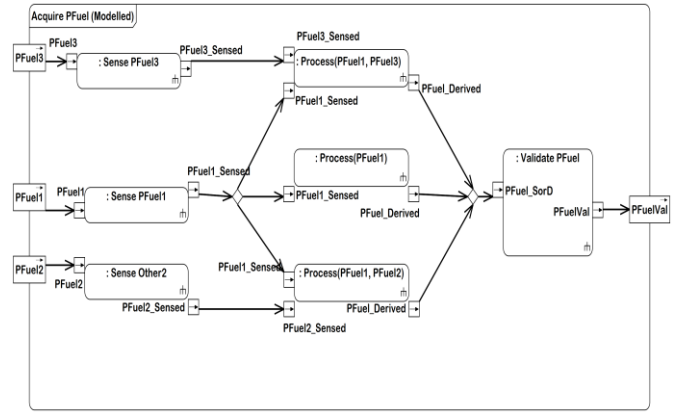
Acquire PFuel (Modelled)

PFuel3
PFuel3
: Sense PFuel3
PFuel3_Sensed
PFuel3_Sensed
: Process(PFuel1, PFuel3)
PFuel1_Sensed
PFuel_Derived

PFuel1
PFuel1
: Sense PFuel1
PFuel1_Sensed
: Process(PFuel1)
PFuel1_Sensed
PFuel_Derived

: Validate PFuel
PFuel_SorD
PFuelVal
PFuelVal

PFuel2
PFuel2
: Sense Other2
PFuel2_Sensed
PFuel1_Sensed
: Process(PFuel1, PFuel2)
PFuel_Derived
PFuel2_Sensed